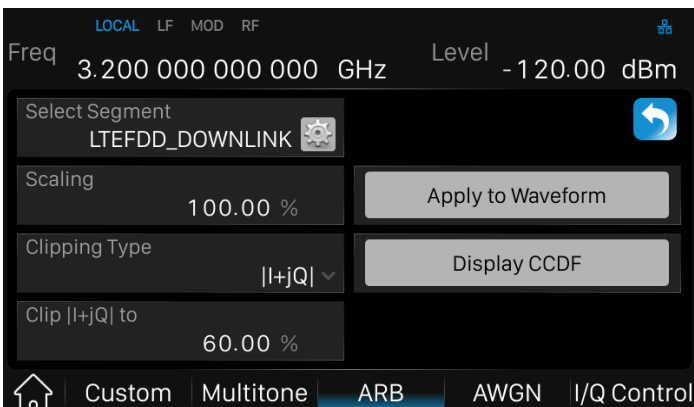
LOCAL LF MOD RF

Freq 3.200 000 000 000 GHz

Level -120.00 dBm

Select Segment
LTEFDD_DOWNLINK

Scaling
100.00 %

Apply to Waveform

Clipping Type
|I+jQ|

Display CCDF

Clip |I+jQ| to
60.00 %

Custom | Multitone | ARB | AWGN | I/Q Control